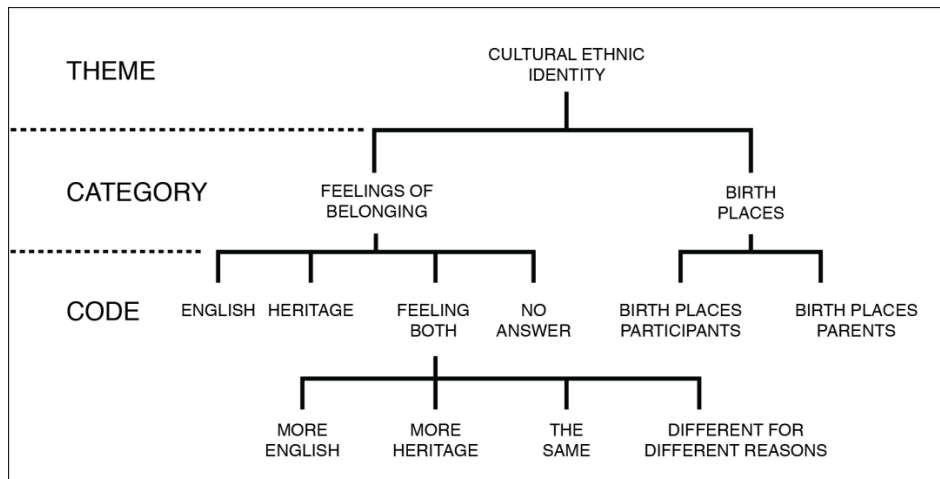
THEME

CULTURAL ETHNIC IDENTITY

CATEGORY

FEELINGS OF BELONGING

BIRTH PLACES

CODE

ENGLISH

HERITAGE

FEELING BOTH

NO ANSWER

BIRTH PLACES PARTICIPANTS

BIRTH PLACES PARENTS

MORE ENGLISH

MORE HERITAGE

THE SAME

DIFFERENT FOR DIFFERENT REASONS